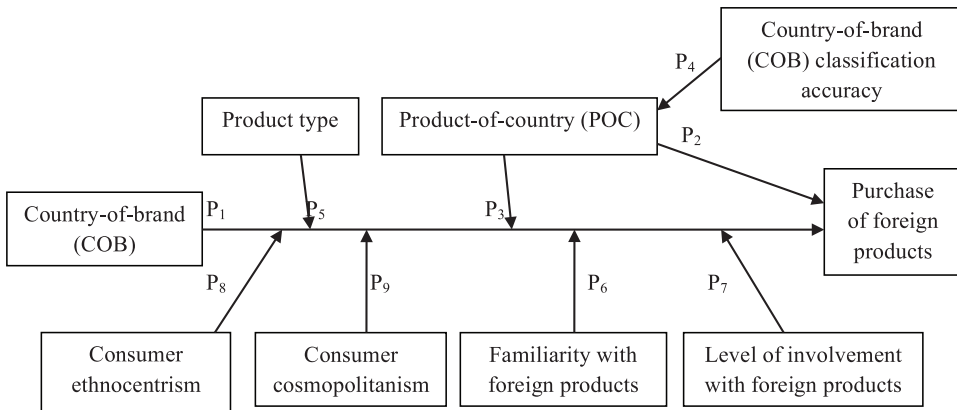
Country-of-brand (COB) classification accuracy

$P_4$

Product type

Product-of-country (POC)

$P_2$

Country-of-brand (COB)

$P_1$

$P_5$

$P_3$

Purchase of foreign products

$P_8$

$P_9$

$P_6$

$P_7$

Consumer ethnocentrism

Consumer cosmopolitanism

Familiarity with foreign products

Level of involvement with foreign products